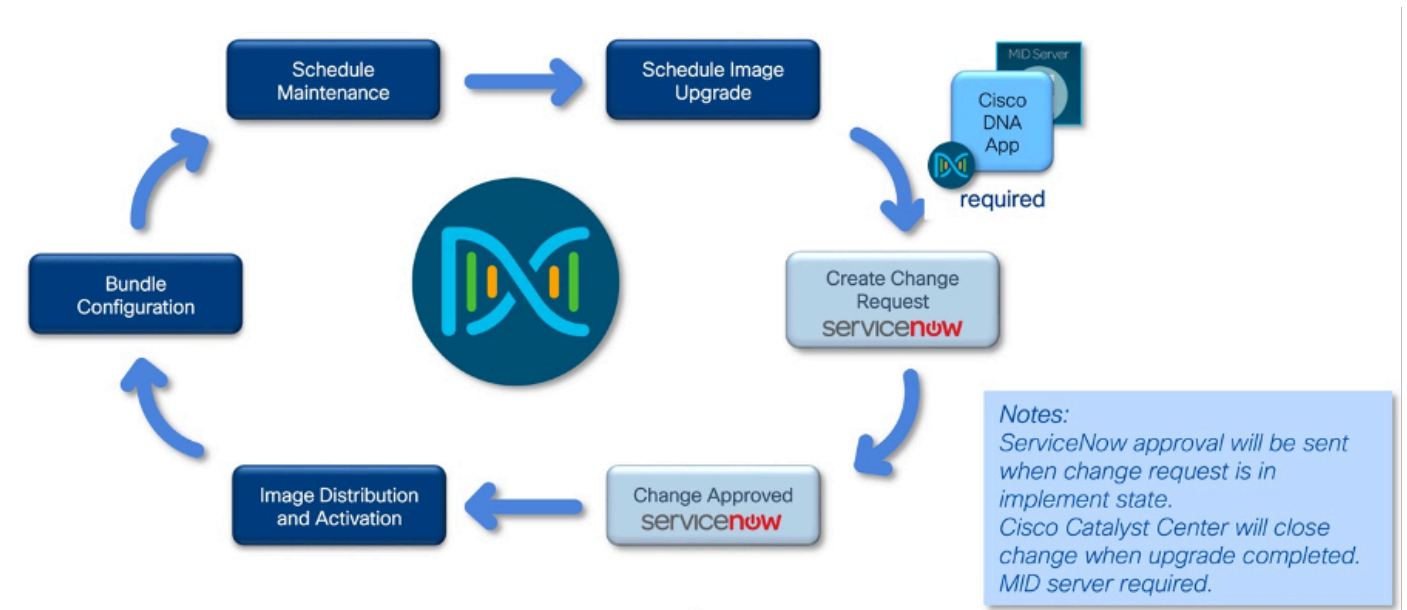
Schedule Maintenance

Schedule Image Upgrade

MID Server

Cisco DNA App

required

Create Change Request
servicenow

Change Approved
servicenow

Image Distribution and Activation

Bundle Configuration

Notes:
ServiceNow approval will be sent when change request is in implement state.
Cisco Catalyst Center will close change when upgrade completed.
MID server required.